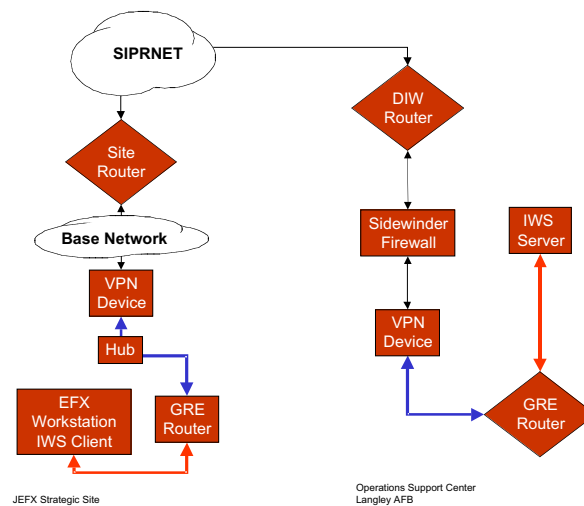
SIPRNET

Site Router

Base Network

VPN Device

Hub

EFX Workstation IWS Client

GRE Router

JEFX Strategic Site

DIW Router

Sidewinder Firewall

IWS Server

VPN Device

GRE Router

Operations Support Center
Langley AFB